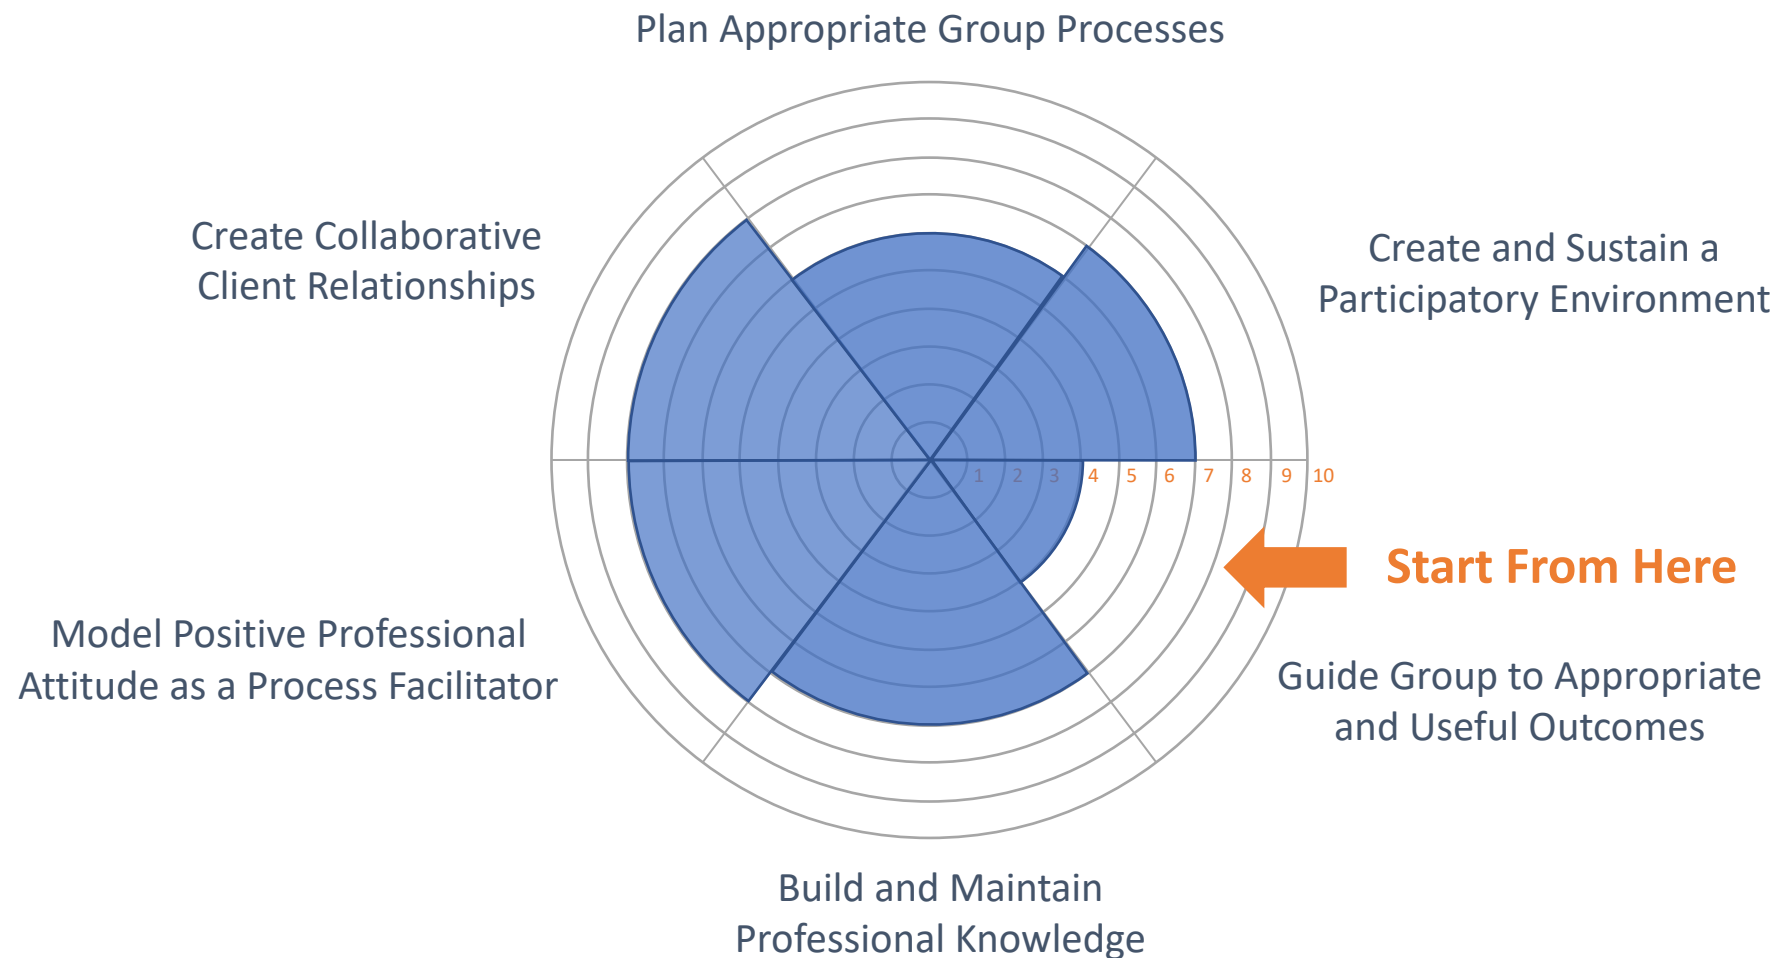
Plan Appropriate Group Processes

Create Collaborative Client Relationships

Create and Sustain a Participatory Environment

1 2 3 4 5 6 7 8 9 10

Start From Here

Model Positive Professional Attitude as a Process Facilitator

Guide Group to Appropriate and Useful Outcomes

Build and Maintain Professional Knowledge